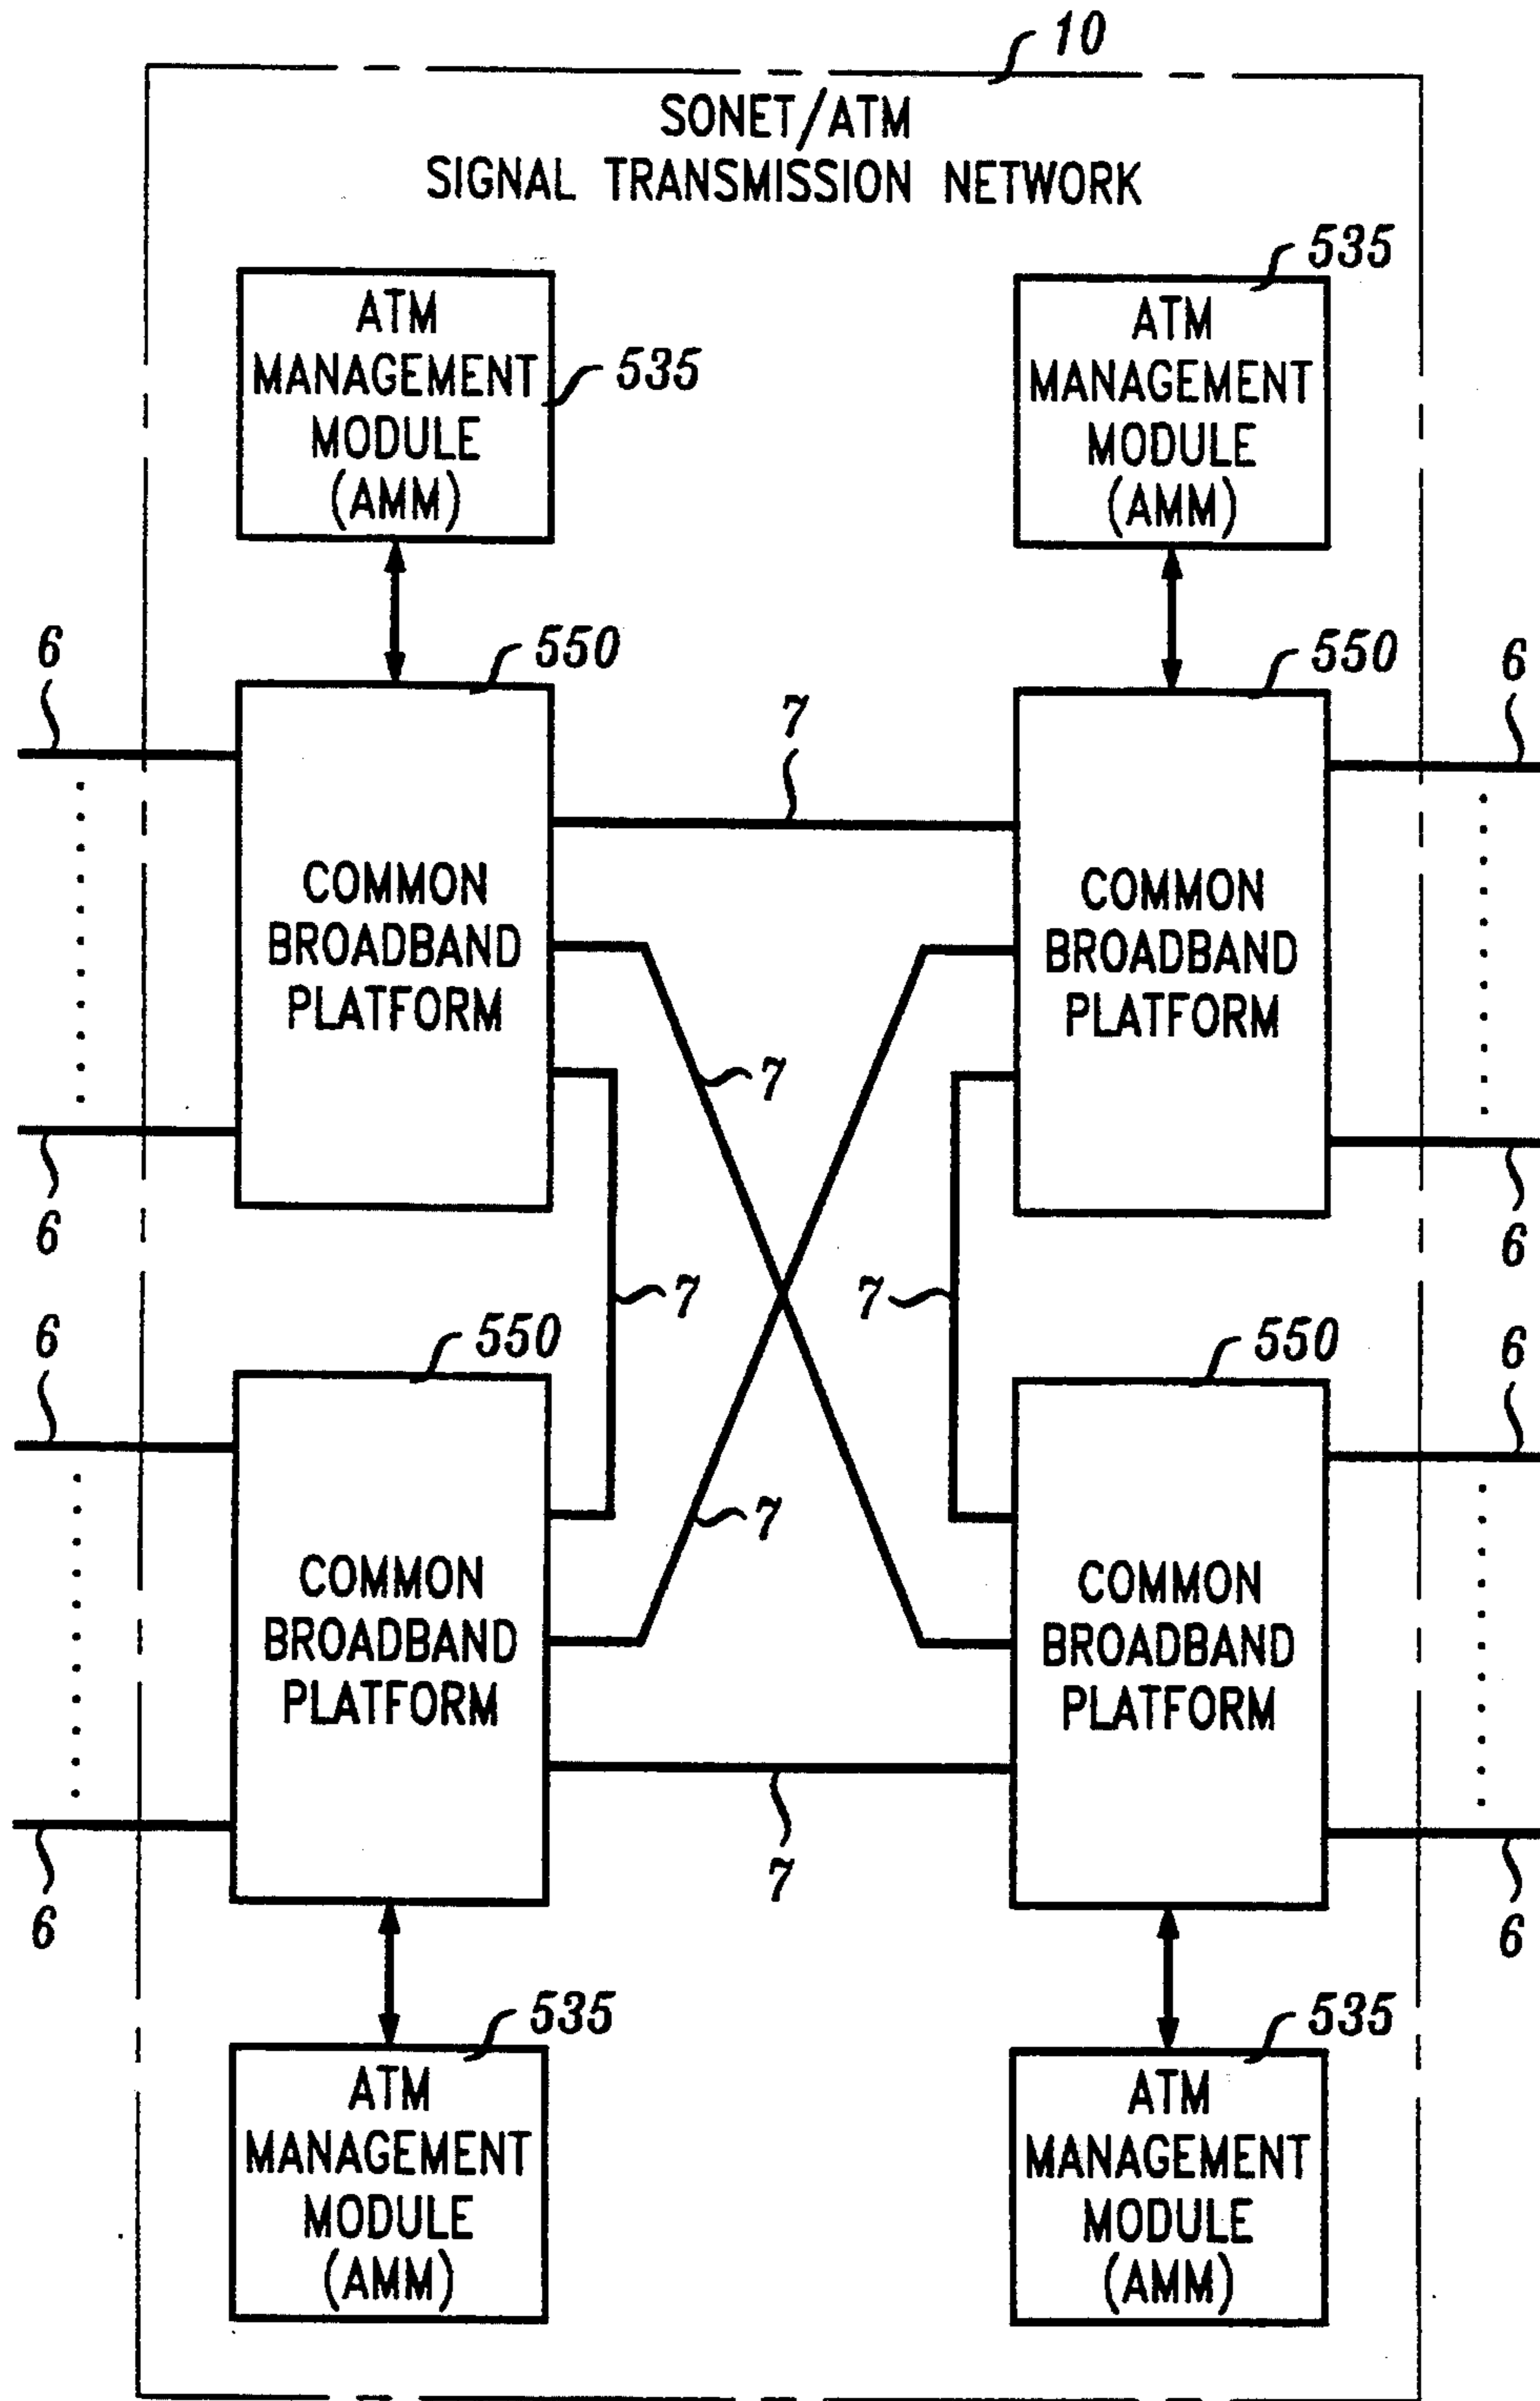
10

SONET/ATM
SIGNAL TRANSMISSION NETWORK

535

ATM MANAGEMENT MODULE (AMM)

535

ATM MANAGEMENT MODULE (AMM)

6

550

550

6

7

COMMON BROADBAND PLATFORM

COMMON BROADBAND PLATFORM

7

6

6

7

7

6

550

550

6

7

COMMON BROADBAND PLATFORM

COMMON BROADBAND PLATFORM

7

6

6

535

535

ATM MANAGEMENT MODULE (AMM)

ATM MANAGEMENT MODULE (AMM)